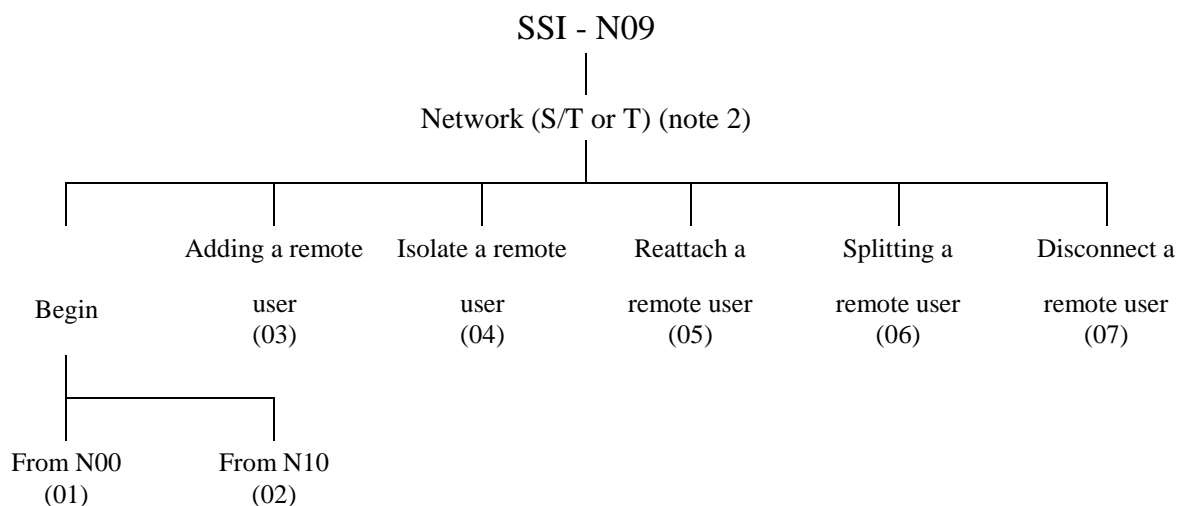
SSI - N09

Network (S/T or T) (note 2)

Begin

Adding a remote user (03)

Isolate a remote user (04)

Reattach a remote user (05)

Splitting a remote user (06)

Disconnect a remote user (07)

From N00 (01)

From N10 (02)